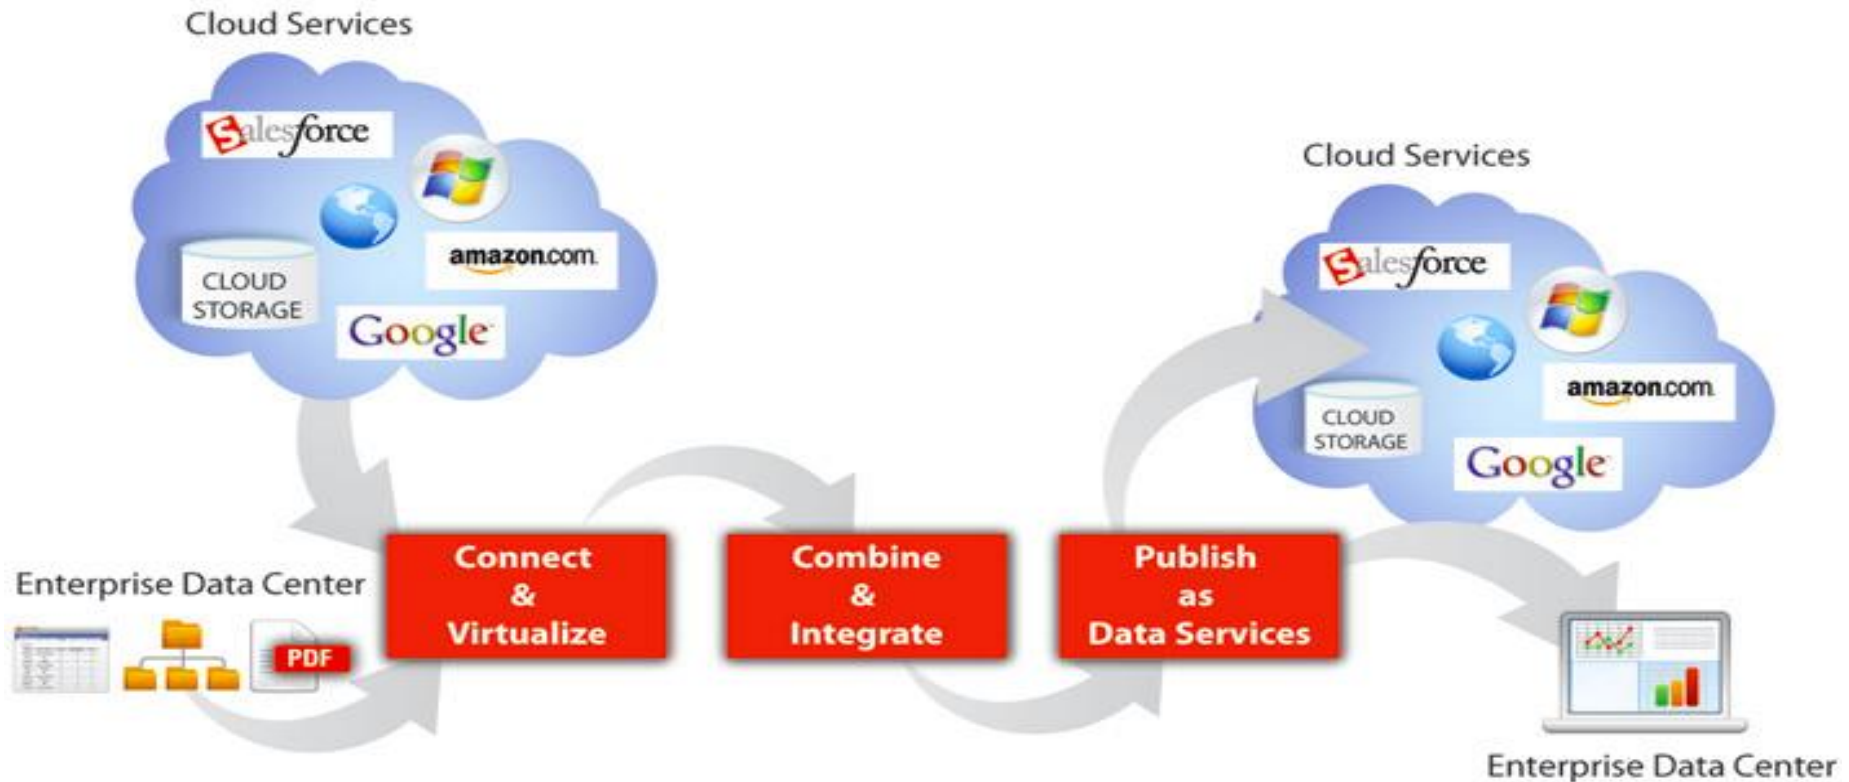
Cloud Services

Salesforce

amazon.com

CLOUD STORAGE

Google

Cloud Services

Salesforce

amazon.com

CLOUD STORAGE

Google

Enterprise Data Center

PDF

Connect & Virtualize

Combine & Integrate

Publish as Data Services

Enterprise Data Center